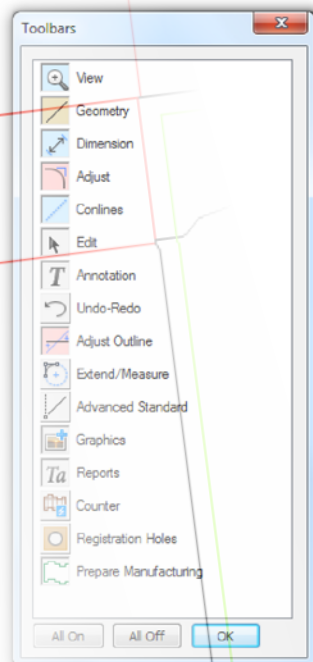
Toolbars

View
Geometry
Dimension
Adjust
Conlines
Edit
Annotation
Undo-Redo
Adjust Outline
Extend/Measure
Advanced Standard
Graphics
Reports
Counter
Registration Holes
Prepare Manufacturing

All On
All Off
OK